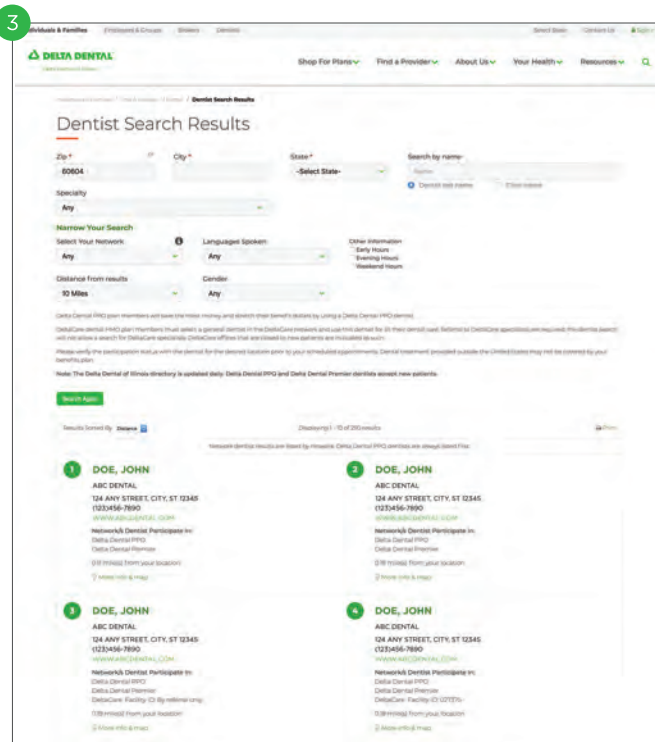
3

Individuals & Families Employers & Groups Brokers Dentists Select State Contact Us Login

DELTA DENTAL

Shop For Plans Find a Provider About Us Your Health Resources

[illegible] / Dentist Search Results

Dentist Search Results

Zip * 60604

City *

State * -Select State-

Search by name

Specialty Any

Narrow Your Search

Select Your Network Any

Languages Spoken Any

Other Information Early Hours Evening Hours Weekend Hours

Distance from results 10 Miles

Gender Any

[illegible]

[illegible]

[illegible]

Note: The Delta Dental of Illinois directory is updated daily. Delta Dental PPO and Delta Dental Premier dentists accept new patients.

Search Again

Results Sorted By Distance

Displaying 1 - 10 of 210 results

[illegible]

1 DOE, JOHN
ABC DENTAL
124 ANY STREET, CITY, ST 12345
(123)456-7890
WWW.ABCDENTAL.COM
Network& Dentist Participate in:
Delta Dental PPO
Delta Dental Premier
0.11 mile(s) from your location
More info & map

2 DOE, JOHN
ABC DENTAL
124 ANY STREET, CITY, ST 12345
(123)456-7890
WWW.ABCDENTAL.COM
Network& Dentist Participate in:
Delta Dental PPO
Delta Dental Premier
0.11 mile(s) from your location
More info & map

3 DOE, JOHN
ABC DENTAL
124 ANY STREET, CITY, ST 12345
(123)456-7890
WWW.ABCDENTAL.COM
Network& Dentist Participate in:
Delta Dental PPO
Delta Dental Premier
DeltaCare: Facility ID By referral only
0.18 mile(s) from your location
More info & map

4 DOE, JOHN
ABC DENTAL
124 ANY STREET, CITY, ST 12345
(123)456-7890
WWW.ABCDENTAL.COM
Network& Dentist Participate in:
Delta Dental PPO
Delta Dental Premier
DeltaCare: Facility ID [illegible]
0.18 mile(s) from your location
More info & map